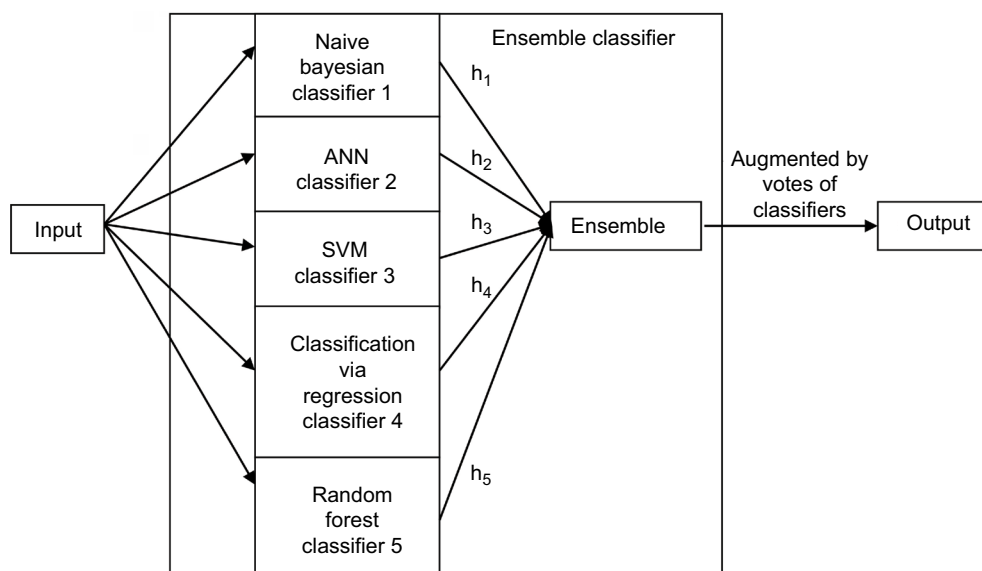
Ensemble classifier

Input

Naive bayesian classifier 1

ANN classifier 2

SVM classifier 3

Classification via regression classifier 4

Random forest classifier 5

$h_1$

$h_2$

$h_3$

$h_4$

$h_5$

Ensemble

Augmented by votes of classifiers

Output